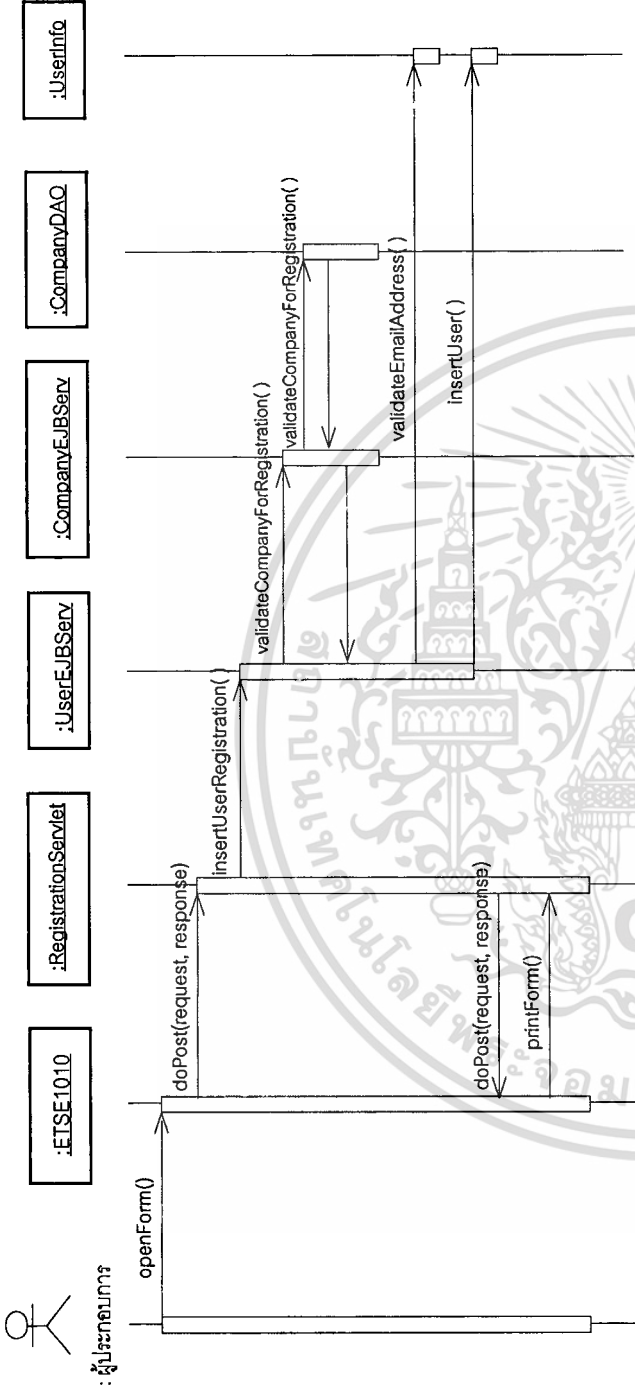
: ผู้ประกอบการ

:ETSE1010

:RegistrationServlet

:UserEJBServ

:CompanyEJBServ

:CompanyDAO

:UserInfo

openForm()

doPost(request, response)

insertUserRegistration( )

validateCompanyForRegistration( )

validateCompanyForRegistration( )

validateEmailAddress( )

insertUser( )

doPost(request, response)

printForm()